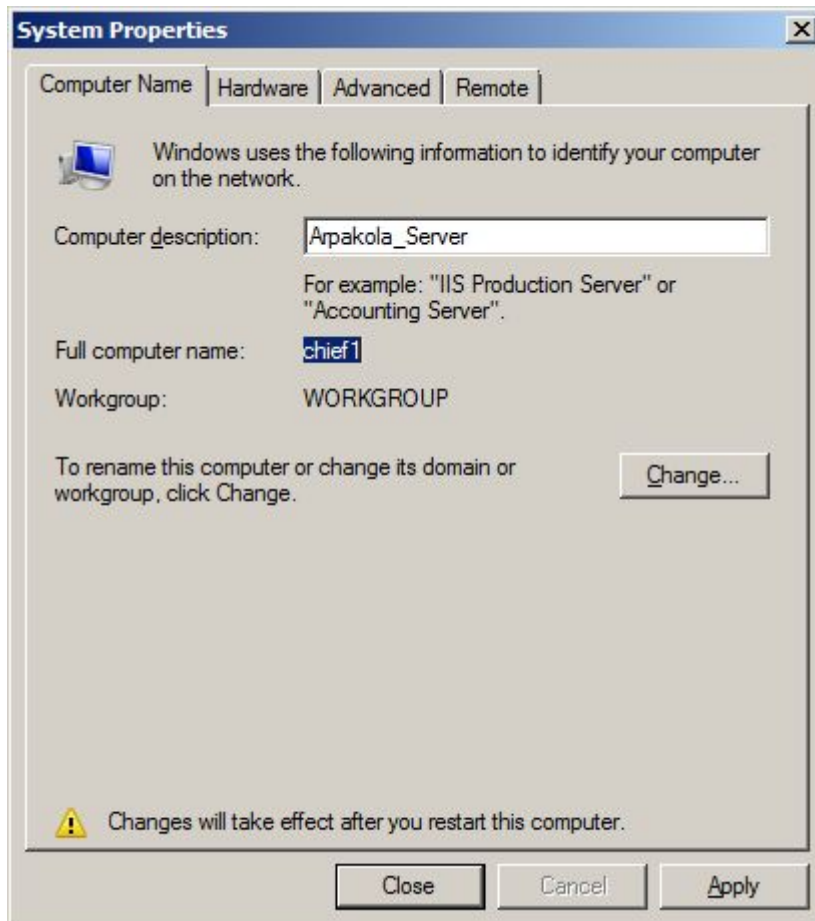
System Properties

Computer Name | Hardware | Advanced | Remote

Windows uses the following information to identify your computer on the network.

Computer description: Arpakola_Server

For example: "IIS Production Server" or "Accounting Server".

Full computer name: chief1

Workgroup: WORKGROUP

To rename this computer or change its domain or workgroup, click Change.

Change...

Changes will take effect after you restart this computer.

Close
Cancel
Apply